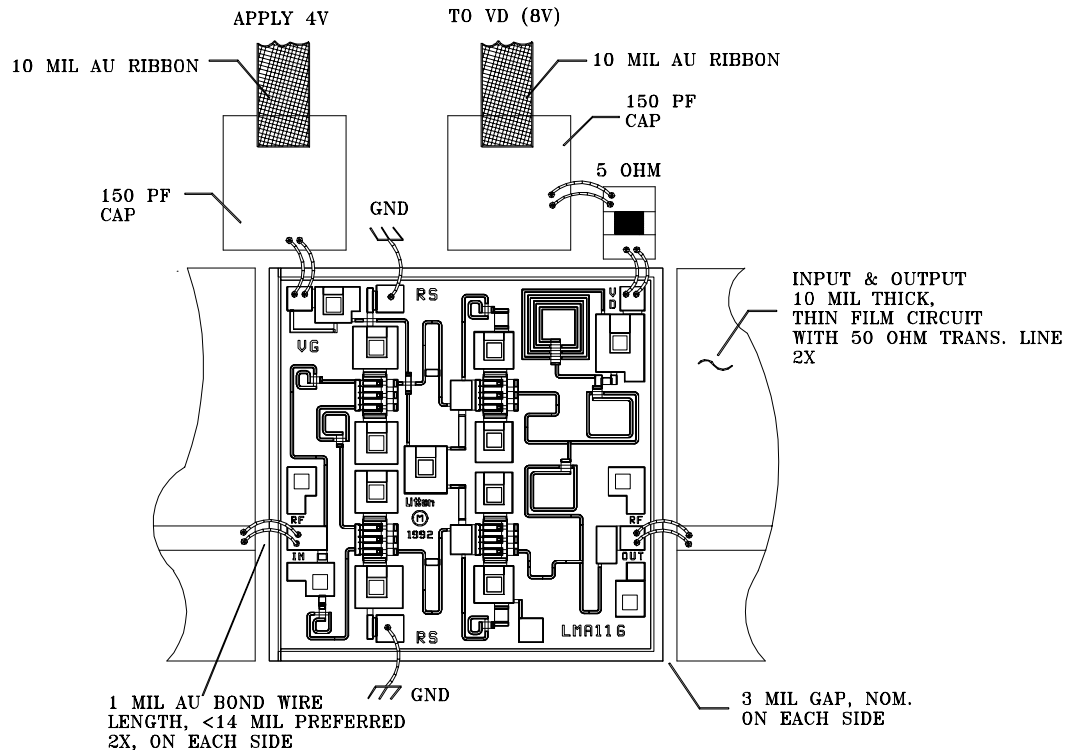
APPLY 4V

TO VD (8V)

10 MIL AU RIBBON

10 MIL AU RIBBON

150 PF CAP

150 PF CAP

5 OHM

GND

RS

VD

VG

INPUT & OUTPUT 10 MIL THICK, THIN FILM CIRCUIT WITH 50 OHM TRANS. LINE 2X

Uten

M

1992

RF IN

RF OUT

RS

LMA116

GND

1 MIL AU BOND WIRE LENGTH, <14 MIL PREFERRED 2X, ON EACH SIDE

3 MIL GAP, NOM. ON EACH SIDE